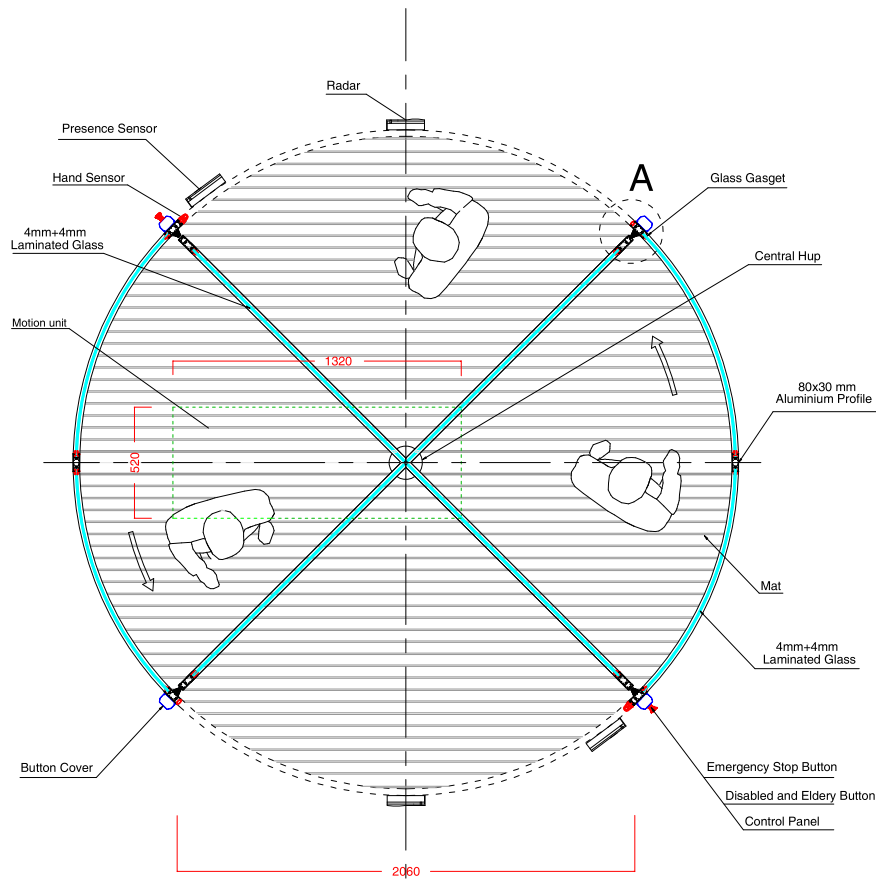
Radar

Presence Sensor

Hand Sensor

4mm+4mm
Laminated Glass

A

Glass Gasget

Central Hup

Motion unit

1320

80x30 mm
Aluminium Profile

520

Mat

4mm+4mm
Laminated Glass

Button Cover

Emergency Stop Button

Disabled and Eldery Button

Control Panel

2060